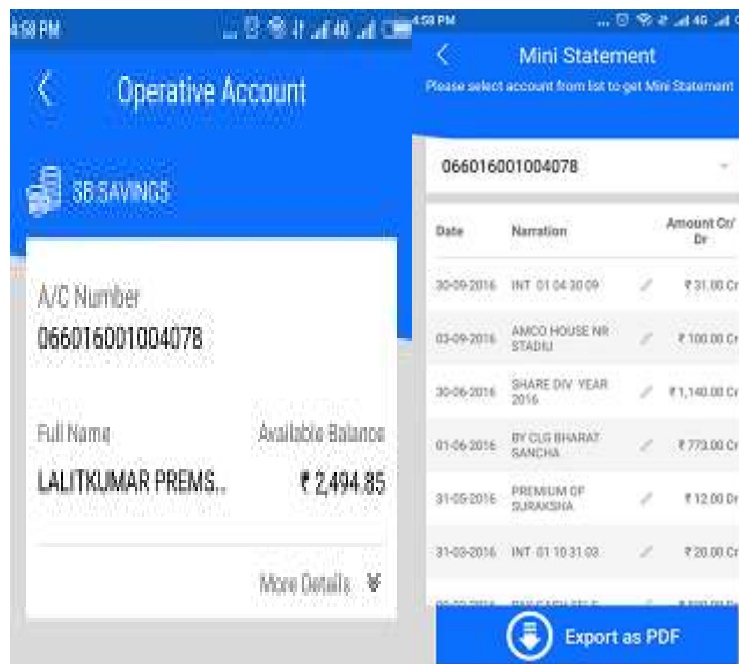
4:58 PM

Operative Account

SB SAVINGS

A/C Number
066016001004078

Full Name
LALITKUMAR PREMS...

Available Balance
₹ 2,494.85

More Details

4:58 PM

Mini Statement

Please select account from list to get Mini Statement

066016001004078

| Date | Narration | Amount Cr/ Dr |
|---|---|---|
| 30-09-2016 | INT 01 04 30 09 | ₹ 31.00 Cr |
| 03-09-2016 | AMCO HOUSE NR STADIU | ₹ 100.00 Cr |
| 30-06-2016 | SHARE DIV YEAR 2016 | ₹ 1,140.00 Cr |
| 01-06-2016 | BY CLG BHARAT SANCHA | ₹ 773.00 Cr |
| 31-05-2016 | PREMIUM OF SURAKSHA | ₹ 12.00 Dr |
| 31-03-2016 | INT 01 10 31 03 | ₹ 20.00 Cr |
| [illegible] | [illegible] | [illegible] |

Export as PDF